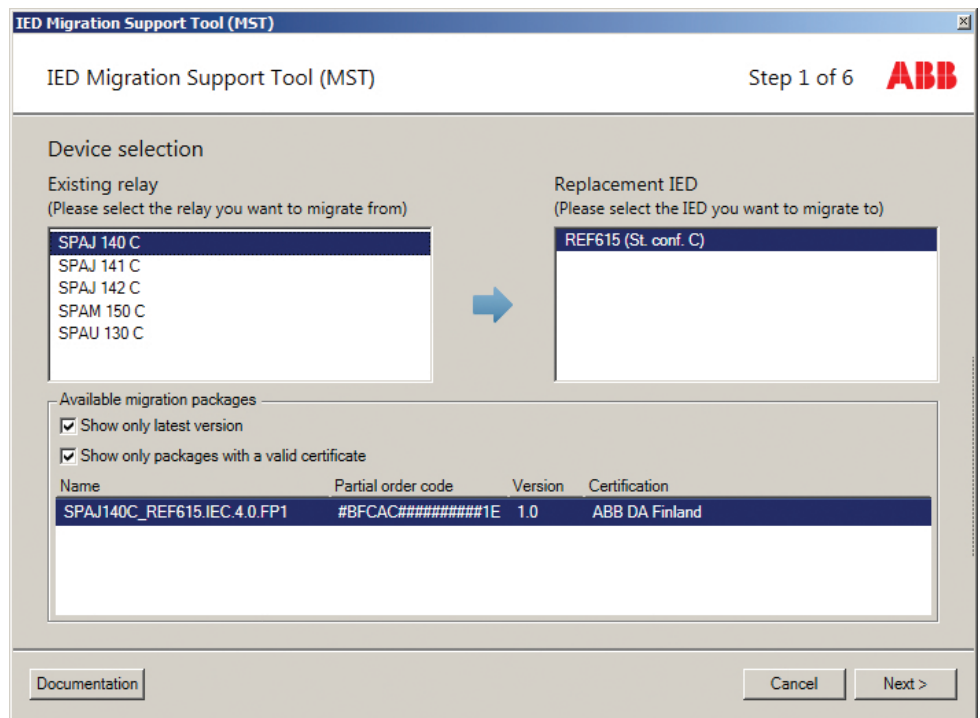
IED Migration Support Tool (MST)

IED Migration Support Tool (MST)

Step 1 of 6

ABB

Device selection

Existing relay
(Please select the relay you want to migrate from)

SPAJ 140 C
SPAJ 141 C
SPAJ 142 C
SPAM 150 C
SPAU 130 C

Replacement IED
(Please select the IED you want to migrate to)

REF615 (St. conf. C)

Available migration packages

Show only latest version

Show only packages with a valid certificate

| Name | Partial order code | Version | Certification |
|---|---|---|---|
| SPAJ140C_REF615.IEC.4.0.FP1 | #BFCAC##########1E | 1.0 | ABB DA Finland |

Documentation

Cancel

Next >